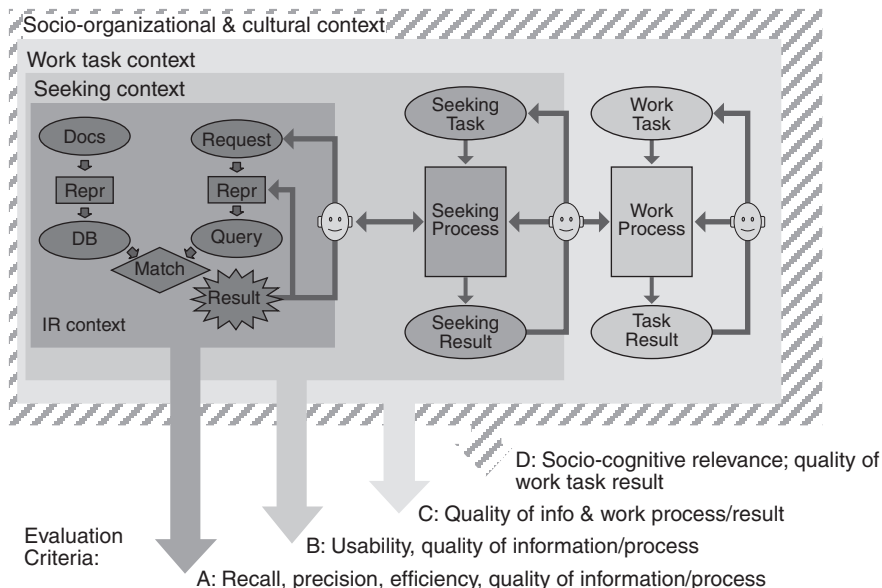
Socio-organizational & cultural context

Work task context

Seeking context

Docs

Repr

DB

Request

Repr

Query

Match

Result

IR context

Seeking Task

Seeking Process

Seeking Result

Work Task

Work Process

Task Result

D: Socio-cognitive relevance; quality of work task result

C: Quality of info & work process/result

B: Usability, quality of information/process

Evaluation Criteria:

A: Recall, precision, efficiency, quality of information/process